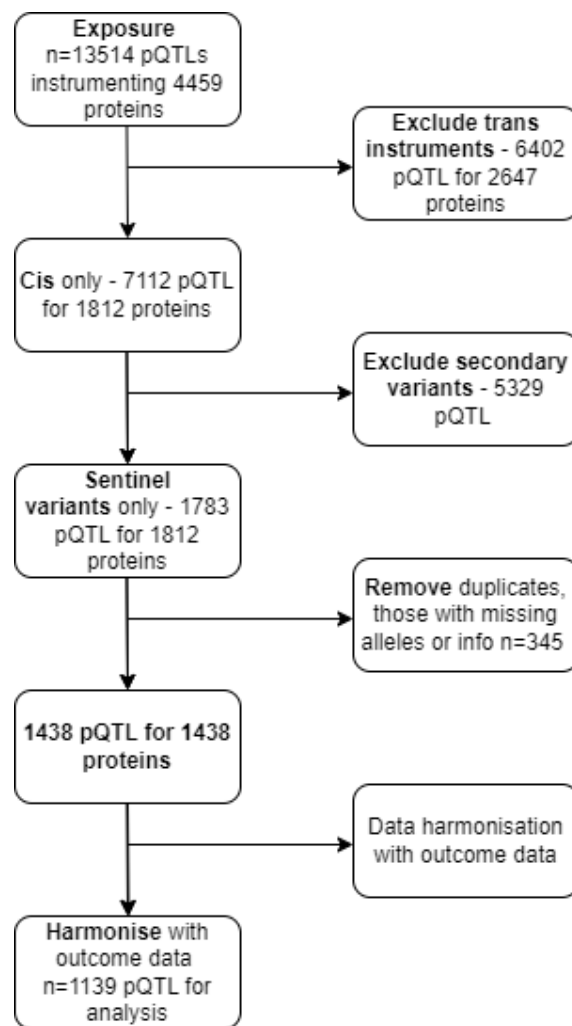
Exposure
n=13514 pQTLs instrumenting 4459 proteins

Exclude trans instruments - 6402 pQTL for 2647 proteins

Cis only - 7112 pQTL for 1812 proteins

Exclude secondary variants - 5329 pQTL

Sentinel variants only - 1783 pQTL for 1812 proteins

Remove duplicates, those with missing alleles or info n=345

1438 pQTL for 1438 proteins

Data harmonisation with outcome data

Harmonise with outcome data n=1139 pQTL for analysis